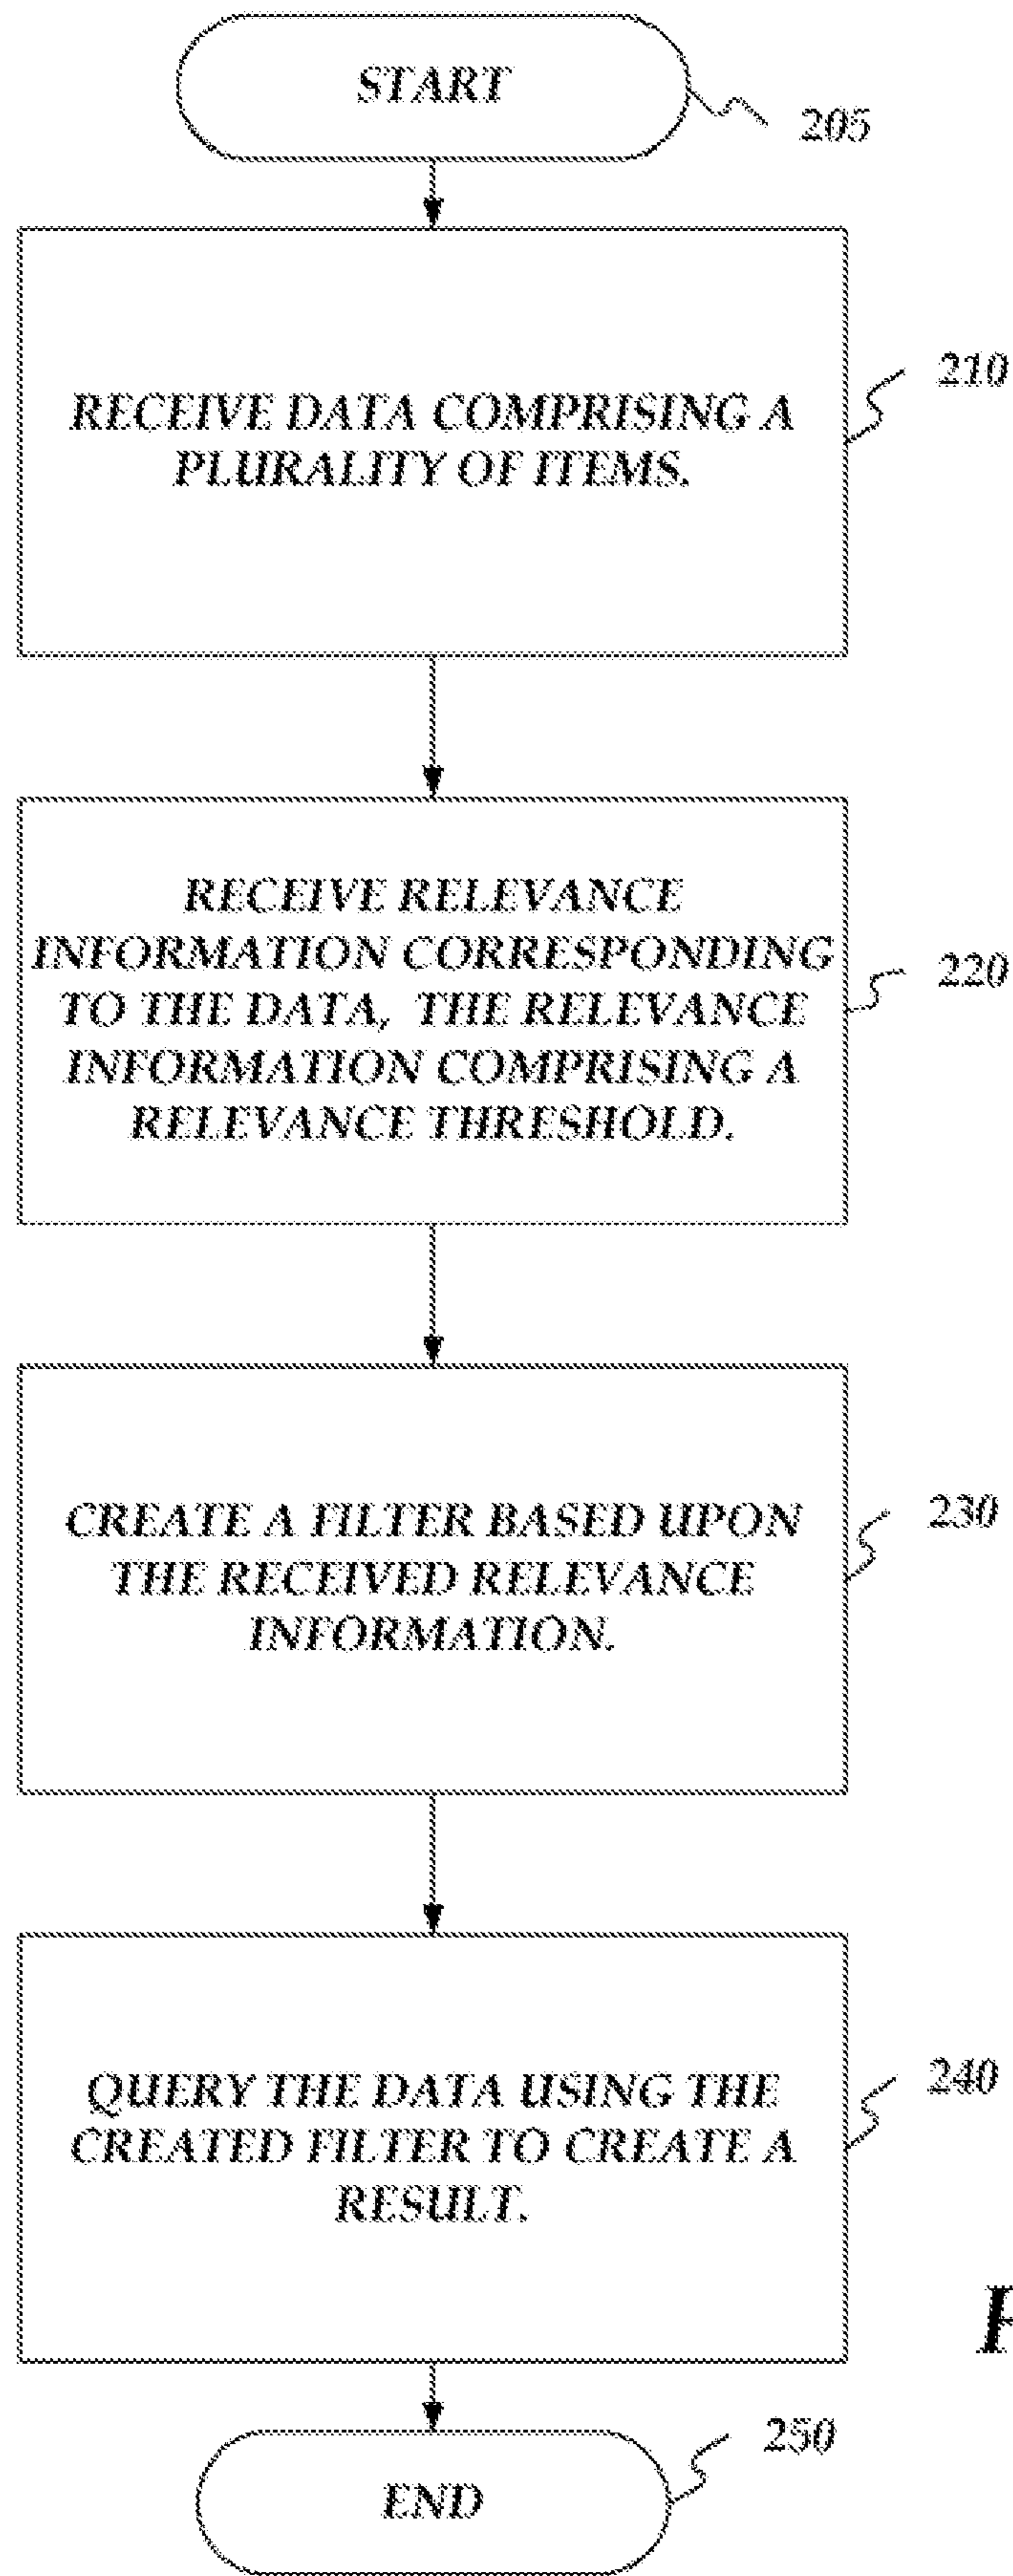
START

205

RECEIVE DATA COMPRISING A PLURALITY OF ITEMS.

210

RECEIVE RELEVANCE INFORMATION CORRESPONDING TO THE DATA, THE RELEVANCE INFORMATION COMPRISING A RELEVANCE THRESHOLD.

220

CREATE A FILTER BASED UPON THE RECEIVED RELEVANCE INFORMATION.

230

QUERY THE DATA USING THE CREATED FILTER TO CREATE A RESULT.

240

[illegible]

250

END